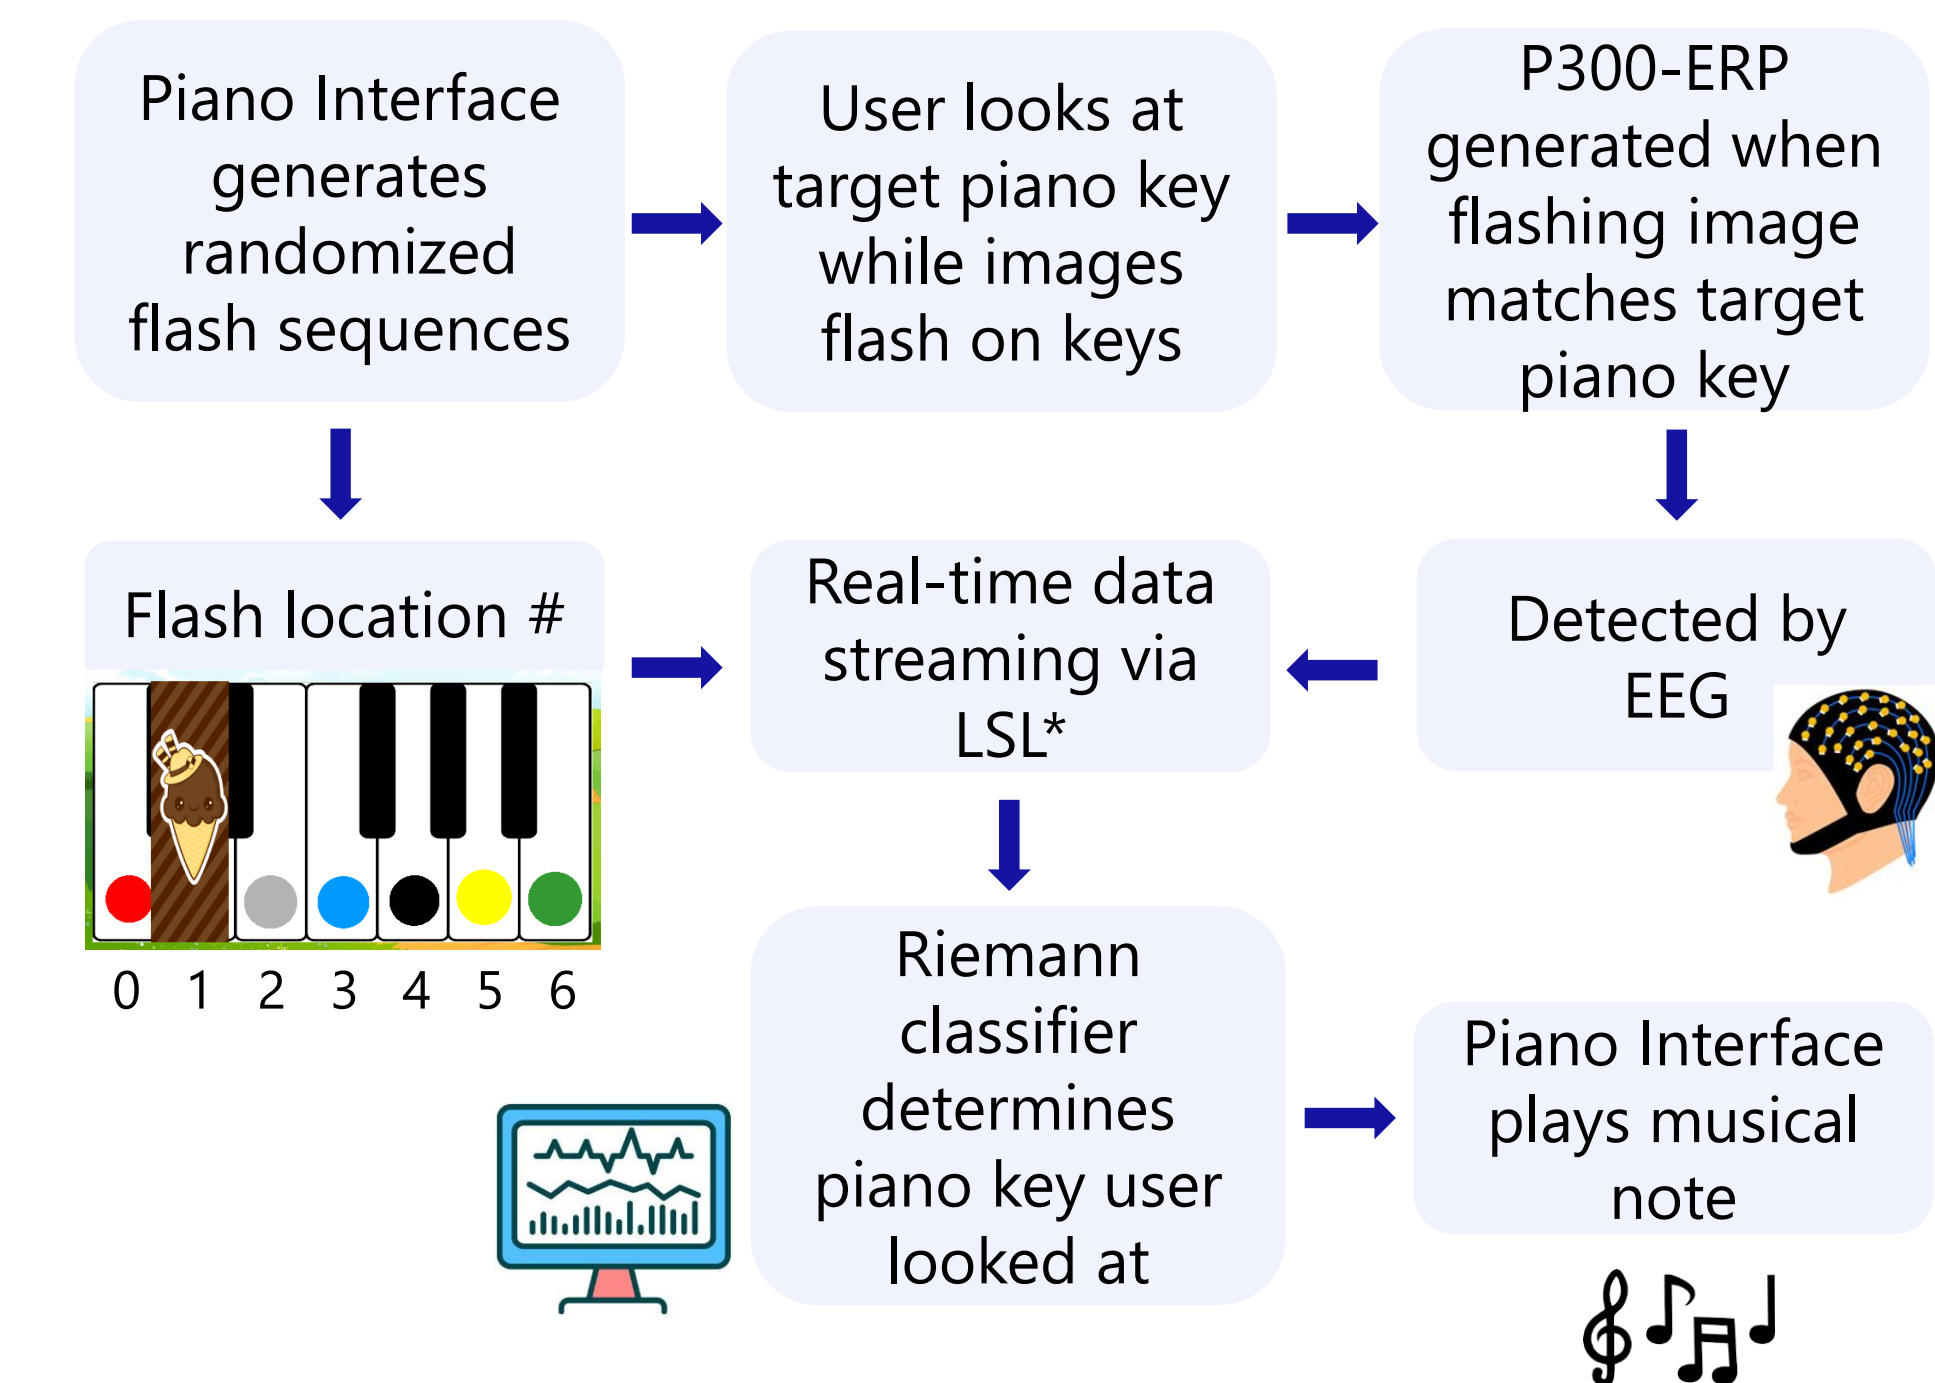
Piano Interface generates randomized flash sequences

User looks at target piano key while images flash on keys

P300-ERP generated when flashing image matches target piano key

Flash location #

0 1 2 3 4 5 6

Real-time data streaming via LSL*

Detected by EEG

Riemann classifier determines piano key user looked at

Piano Interface plays musical note